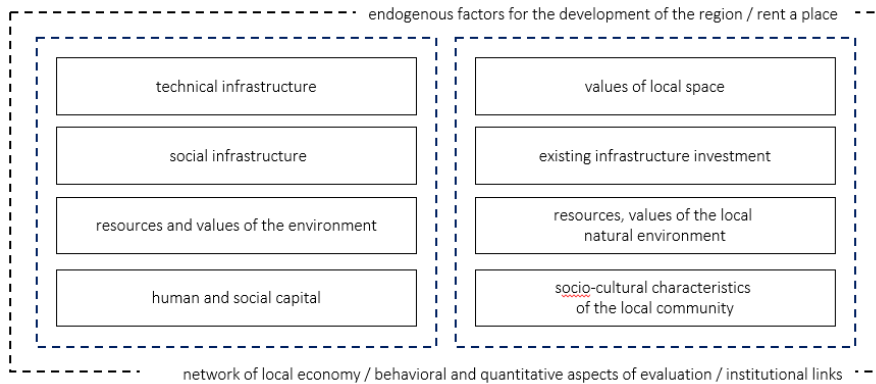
endogenous factors for the development of the region / rent a place

technical infrastructure

social infrastructure

resources and values of the environment

human and social capital

values of local space

existing infrastructure investment

resources, values of the local natural environment

socio-cultural characteristics of the local community

network of local economy / behavioral and quantitative aspects of evaluation / institutional links